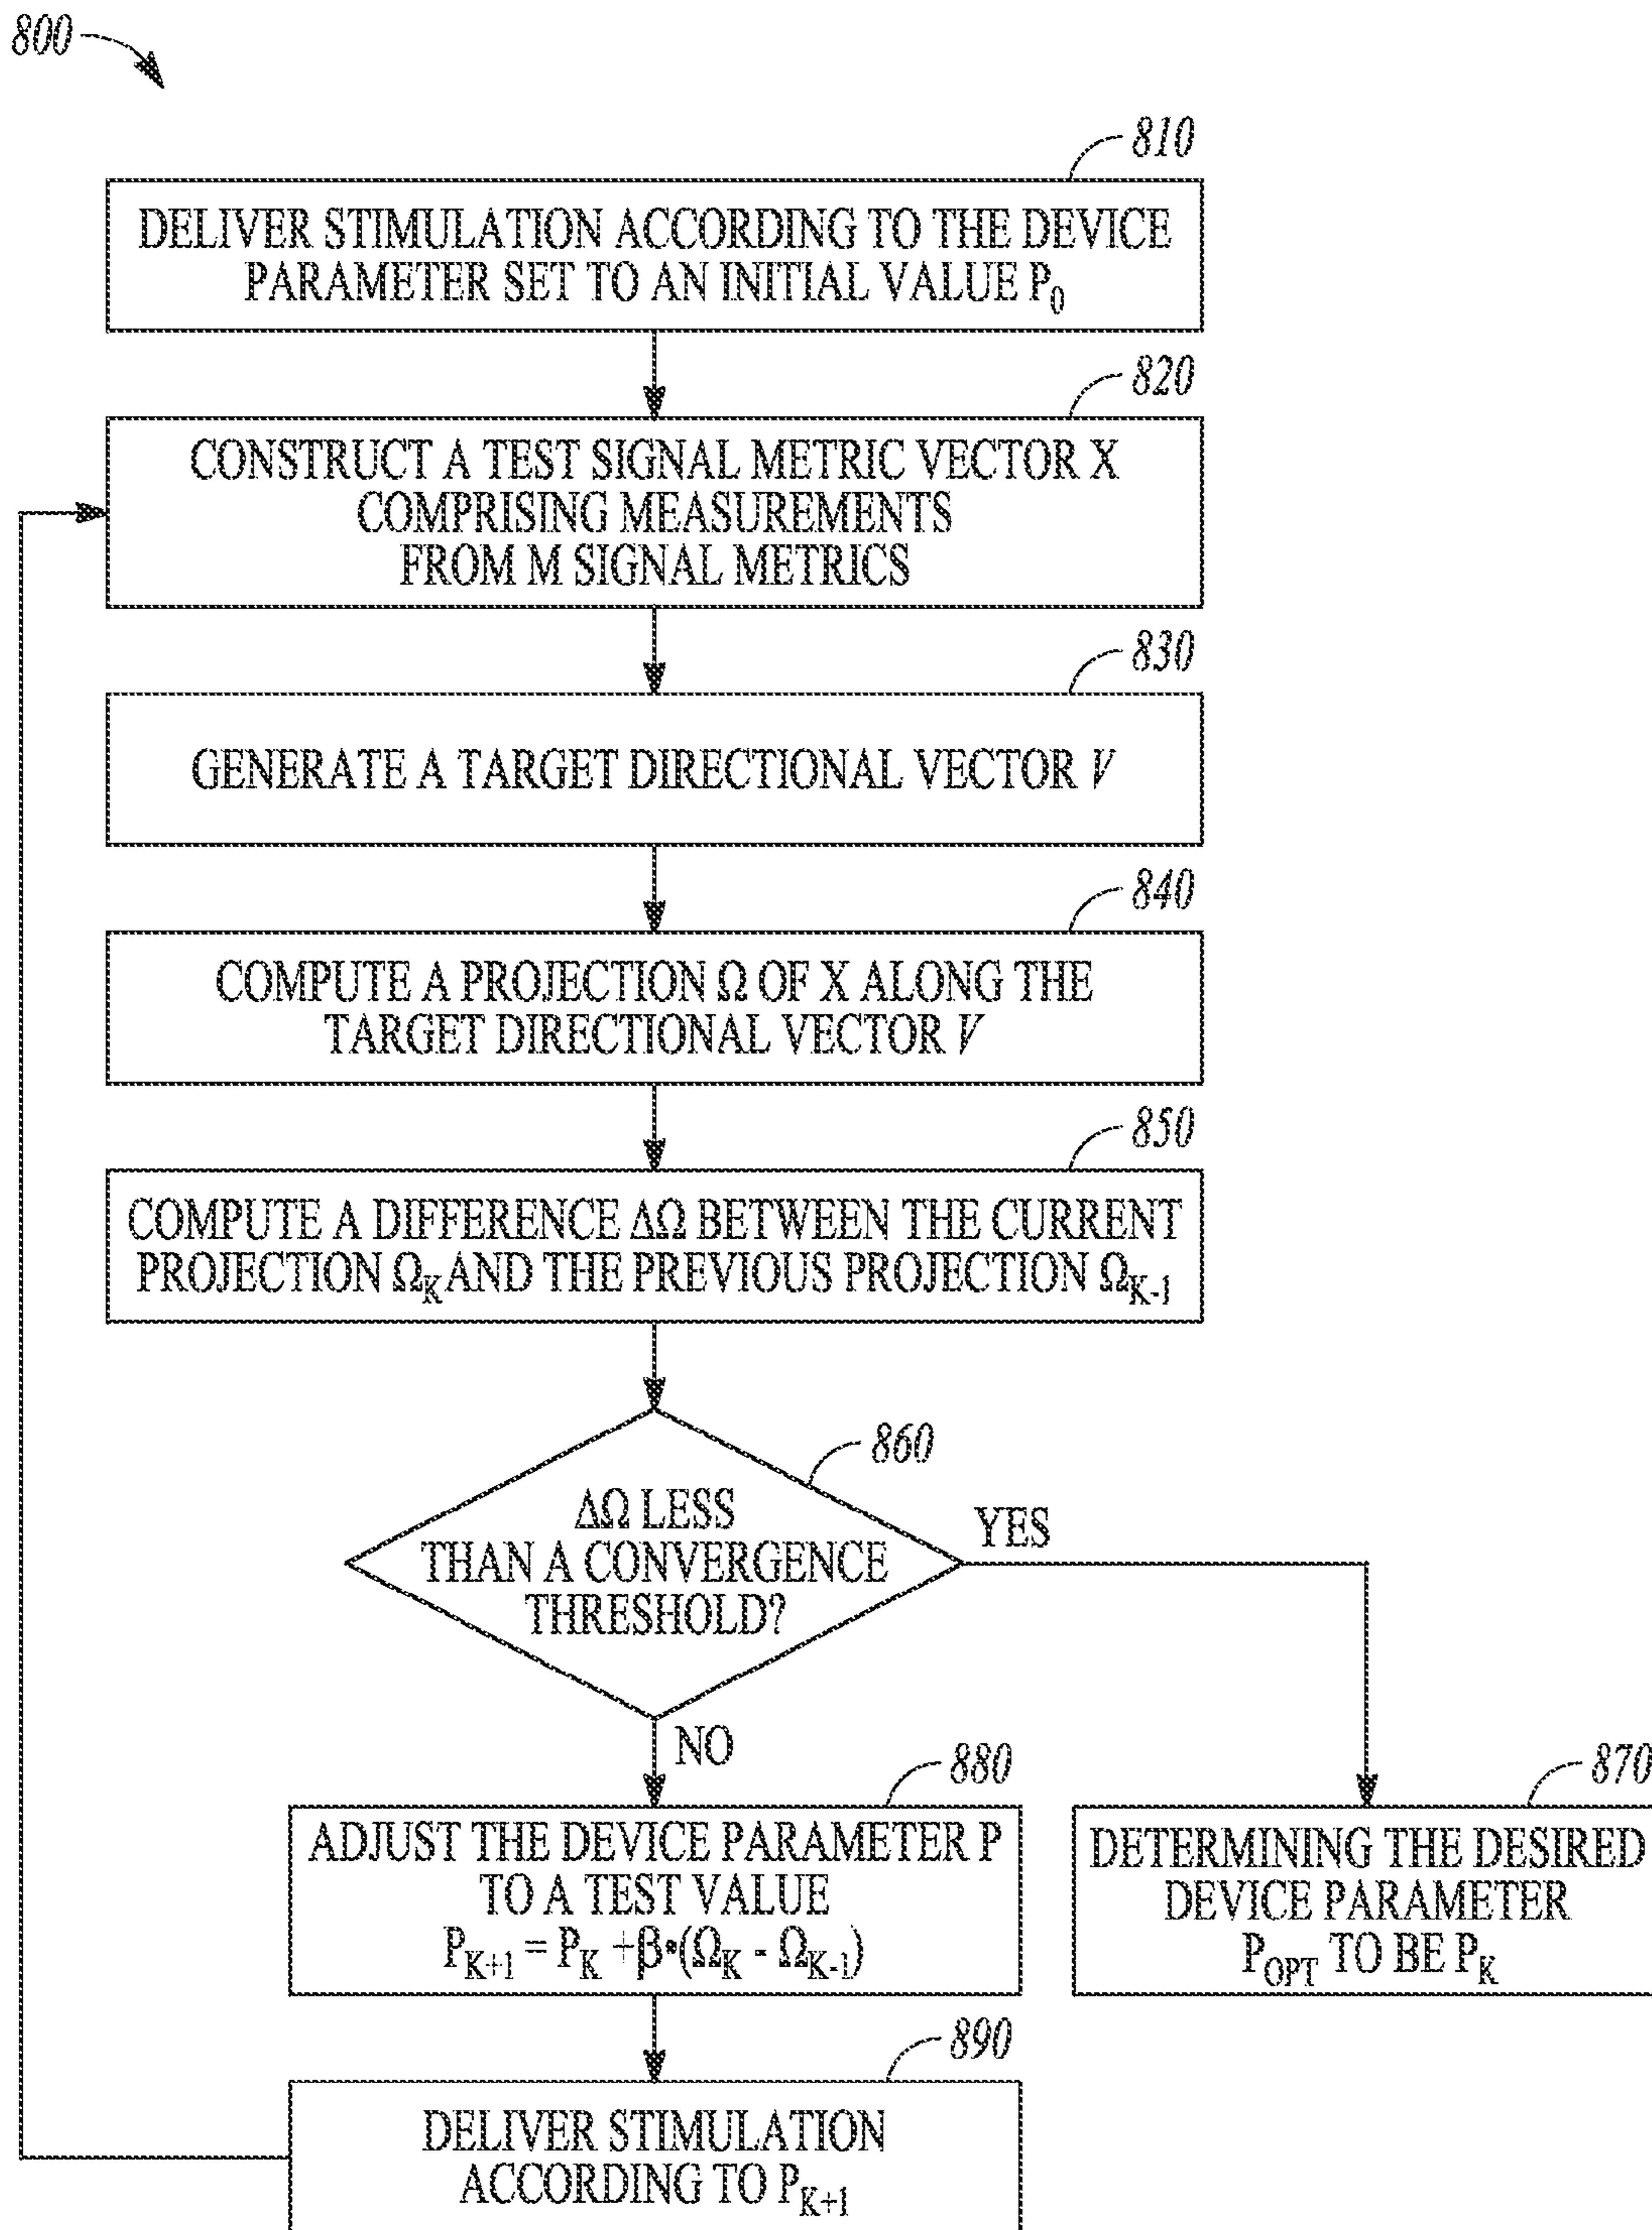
800

810

DELIVER STIMULATION ACCORDING TO THE DEVICE PARAMETER SET TO AN INITIAL VALUE $P_0$

820

CONSTRUCT A TEST SIGNAL METRIC VECTOR X COMPRISING MEASUREMENTS FROM M SIGNAL METRICS

830

GENERATE A TARGET DIRECTIONAL VECTOR $V$

840

COMPUTE A PROJECTION Ω OF X ALONG THE TARGET DIRECTIONAL VECTOR $V$

850

COMPUTE A DIFFERENCE ΔΩ BETWEEN THE CURRENT PROJECTION $Ω_K$ AND THE PREVIOUS PROJECTION $Ω_{K-1}$

860

ΔΩ LESS THAN A CONVERGENCE THRESHOLD?

YES

NO

880

ADJUST THE DEVICE PARAMETER P TO A TEST VALUE $P_{K+1} = P_K + β•(Ω_K - Ω_{K-1})$

870

DETERMINING THE DESIRED DEVICE PARAMETER $P_{OPT}$ TO BE $P_K$

890

DELIVER STIMULATION ACCORDING TO $P_{K+1}$